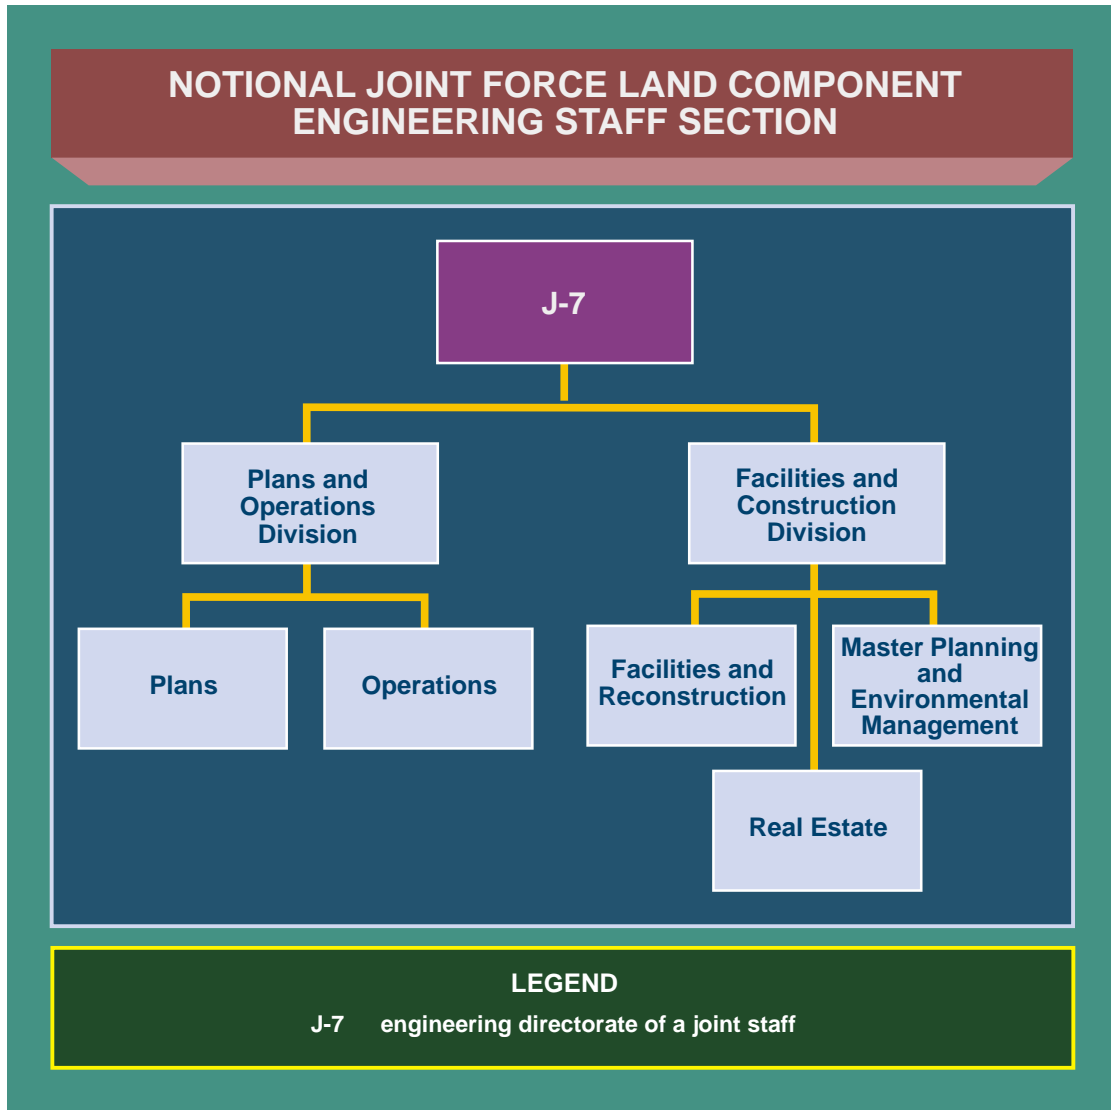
NOTIONAL JOINT FORCE LAND COMPONENT ENGINEERING STAFF SECTION

J-7

Plans and Operations Division

Facilities and Construction Division

Plans

Operations

Facilities and Reconstruction

Master Planning and Environmental Management

Real Estate

LEGEND

J-7 engineering directorate of a joint staff